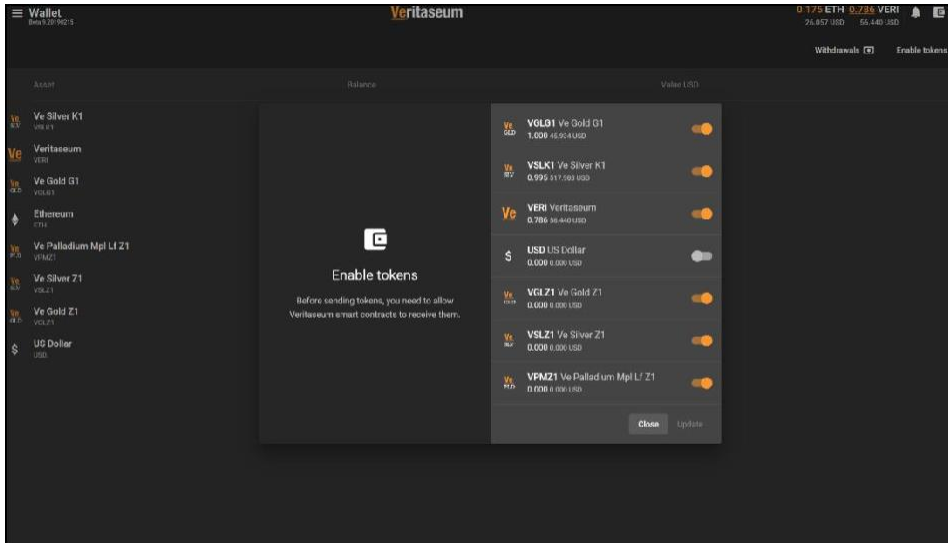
≡ Wallet
Beta9.20190215

Veritaseum

0.175 ETH 0.786 VERI
26.857 USD 56.440 USD

Withdrawals Enable tokens

Asset Balance Value USD

Ve Silver K1
VSLK1

Veritaseum
VERI

Ve Gold G1
VGLG1

Ethereum
ETH

Ve Palladium Mpl Lf Z1
VPMZ1

Ve Silver Z1
VSLZ1

Ve Gold Z1
VGLZ1

US Dollar
USD

Enable tokens

Before sending tokens, you need to allow Veritaseum smart contracts to receive them.

VGLG1 Ve Gold G1
1.000 46.904 USD

VSLK1 Ve Silver K1
0.995 317.503 USD

VERI Veritaseum
0.786 56.440 USD

USD US Dollar
0.000 0.000 USD

VGLZ1 Ve Gold Z1
0.000 0.000 USD

VSLZ1 Ve Silver Z1
0.000 0.000 USD

VPMZ1 Ve Palladium Mpl Lf Z1
0.000 0.000 USD

Close Update